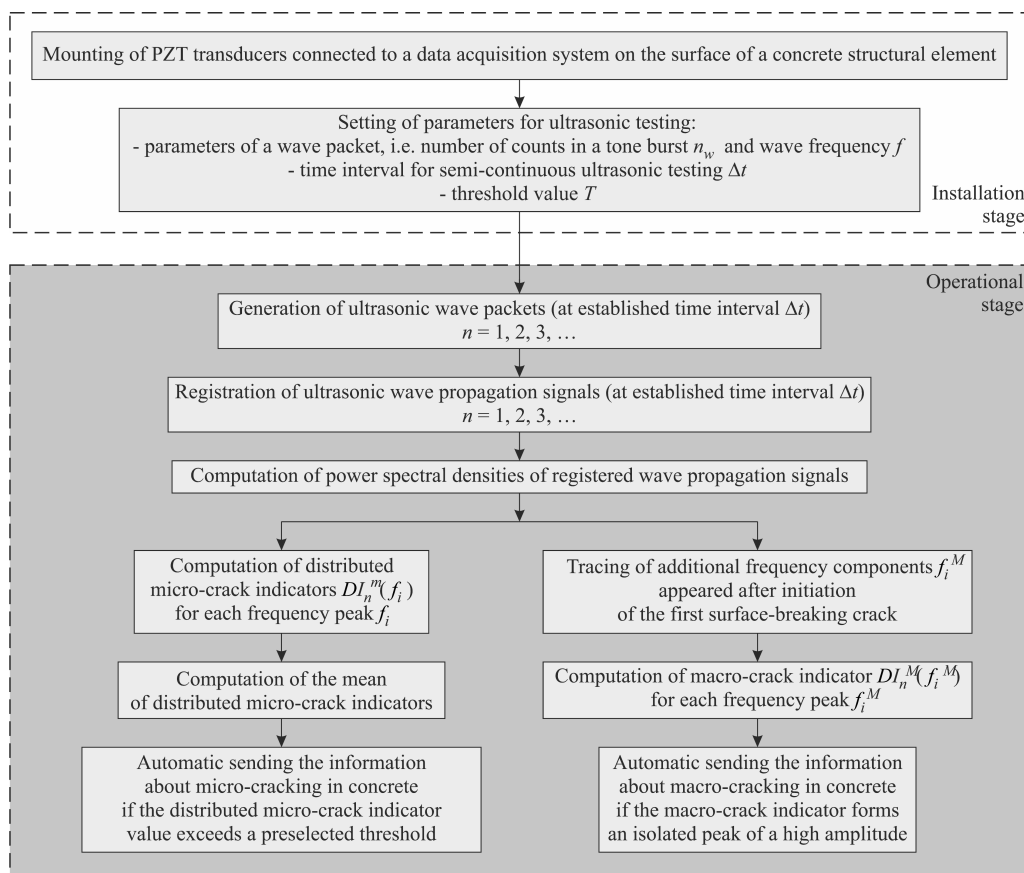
Mounting of PZT transducers connected to a data acquisition system on the surface of a concrete structural element

Setting of parameters for ultrasonic testing:
- parameters of a wave packet, i.e. number of counts in a tone burst $n_w$ and wave frequency $f$
- time interval for semi-continuous ultrasonic testing $\Delta t$
- threshold value $T$

Installation stage

Operational stage

Generation of ultrasonic wave packets (at established time interval $\Delta t$)
$n = 1, 2, 3, \ldots$

Registration of ultrasonic wave propagation signals (at established time interval $\Delta t$)
$n = 1, 2, 3, \ldots$

Computation of power spectral densities of registered wave propagation signals

Computation of distributed micro-crack indicators $DI_n^m(f_i)$ for each frequency peak $f_i$

Computation of the mean of distributed micro-crack indicators

Automatic sending the information about micro-cracking in concrete if the distributed micro-crack indicator value exceeds a preselected threshold

Tracing of additional frequency components $f_i^M$ appeared after initiation of the first surface-breaking crack

Computation of macro-crack indicator $DI_n^M(f_i^M)$ for each frequency peak $f_i^M$

Automatic sending the information about macro-cracking in concrete if the macro-crack indicator forms an isolated peak of a high amplitude